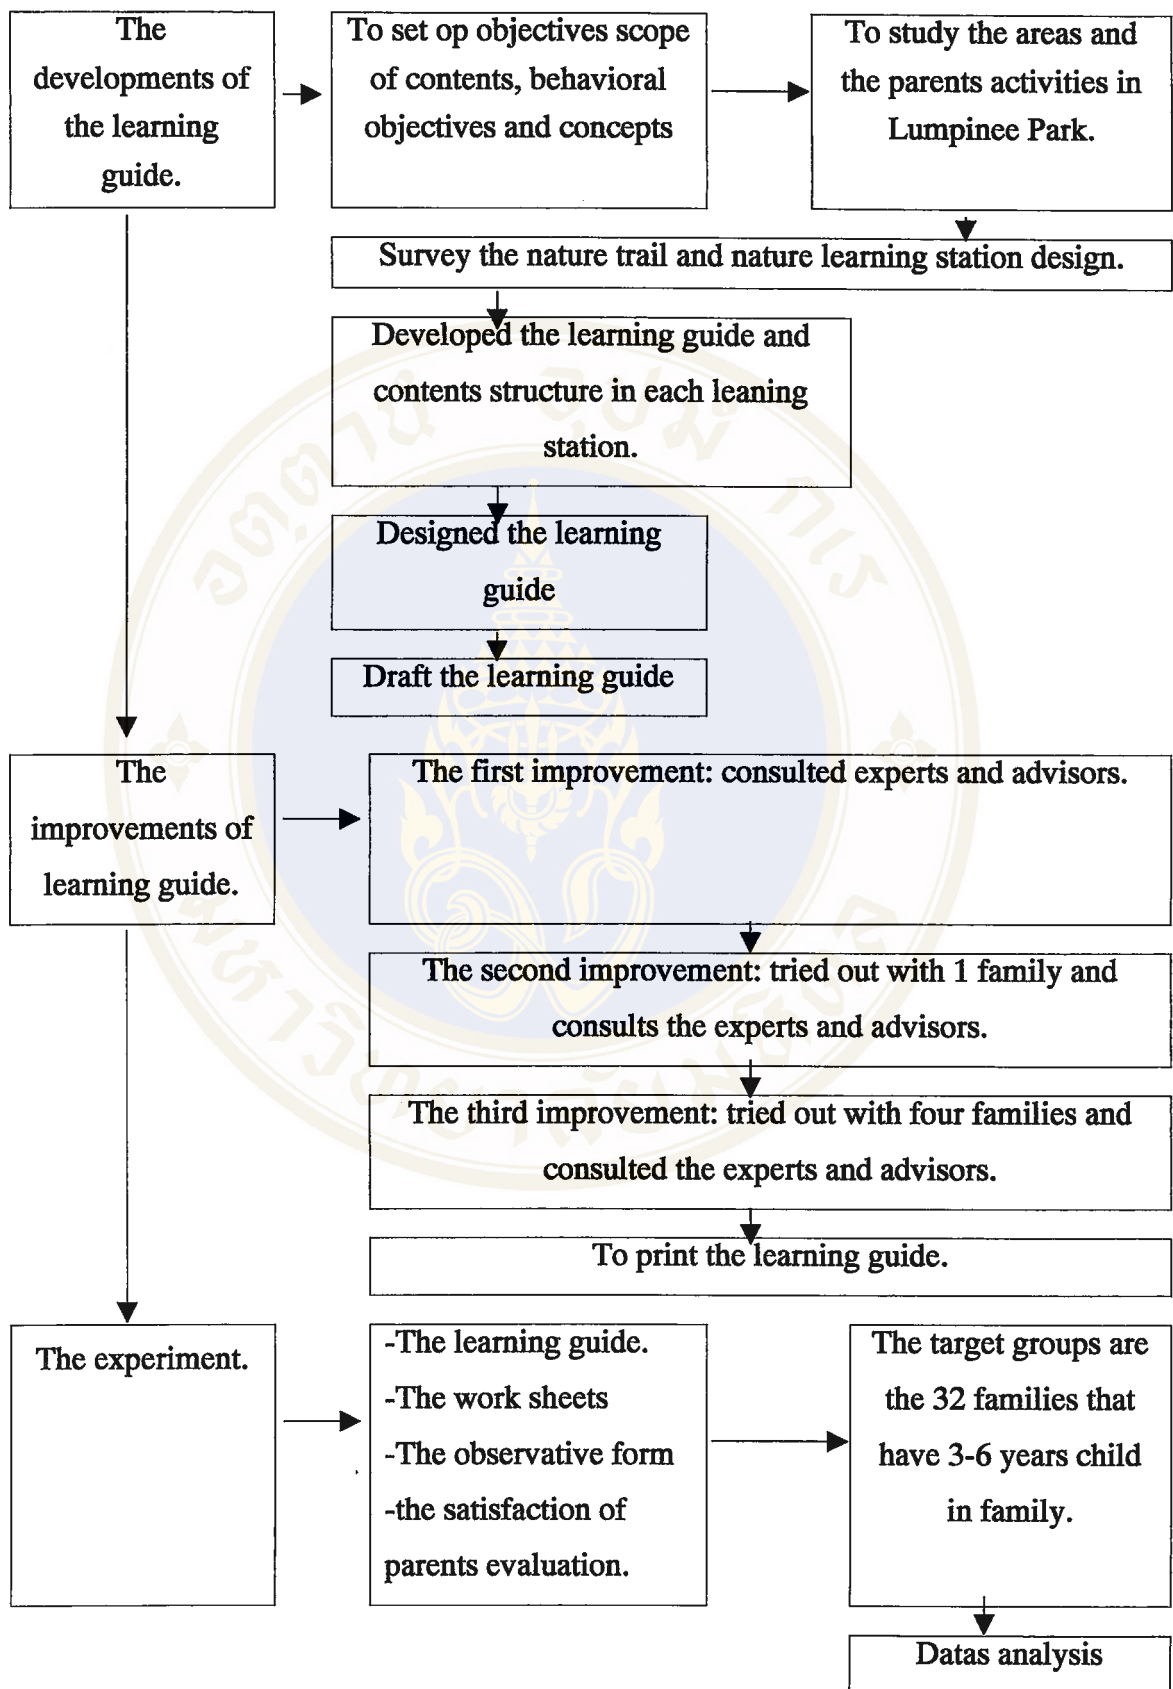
The developments of the learning guide.

To set op objectives scope of contents, behavioral objectives and concepts

To study the areas and the parents activities in Lumpinee Park.

Survey the nature trail and nature learning station design.

Developed the learning guide and contents structure in each leaning station.

Designed the learning guide

Draft the learning guide

The improvements of learning guide.

The first improvement: consulted experts and advisors.

The second improvement: tried out with 1 family and consults the experts and advisors.

The third improvement: tried out with four families and consulted the experts and advisors.

To print the learning guide.

The experiment.

-The learning guide.
-The work sheets
-The observative form
-the satisfaction of parents evaluation.

The target groups are the 32 families that have 3-6 years child in family.

Datas analysis